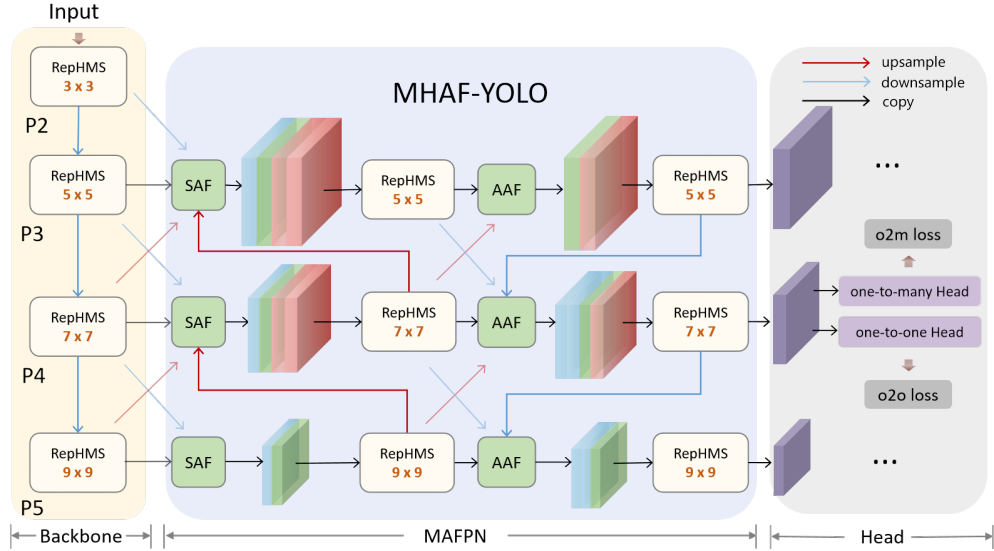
Input

RepHMS
3 x 3

P2

RepHMS
5 x 5

P3

RepHMS
7 x 7

P4

RepHMS
9 x 9

P5

MHAF-YOLO

upsample
downsample
copy

SAF
SAF
SAF

RepHMS
5 x 5

RepHMS
7 x 7

RepHMS
9 x 9

AAF
AAF
AAF

RepHMS
5 x 5

RepHMS
7 x 7

RepHMS
9 x 9

...

o2m loss

one-to-many Head

one-to-one Head

o2o loss

...

Backbone

MAFPN

Head